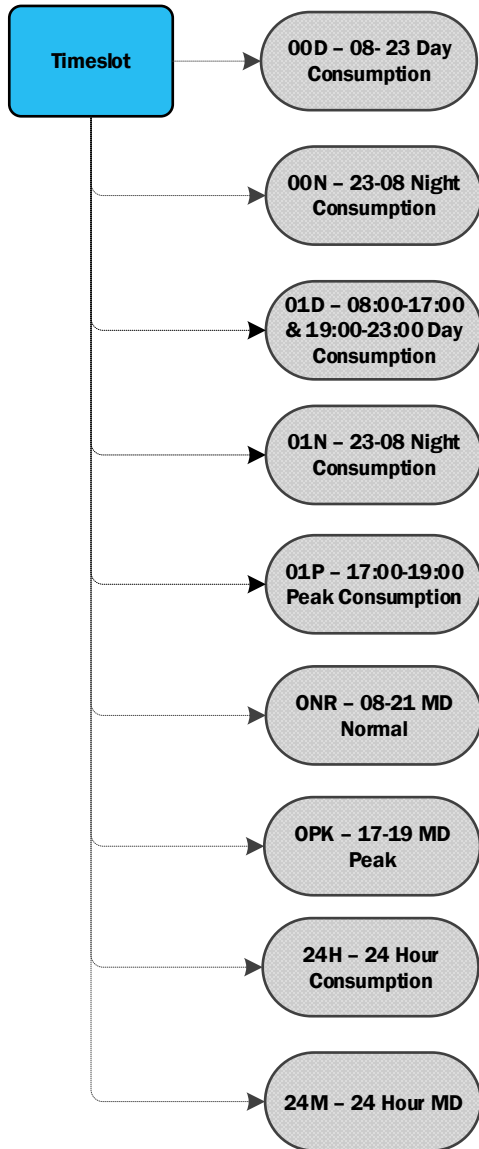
Timeslot

00D – 08- 23 Day Consumption

00N – 23-08 Night Consumption

01D – 08:00-17:00 & 19:00-23:00 Day Consumption

01N – 23-08 Night Consumption

01P – 17:00-19:00 Peak Consumption

0NR – 08-21 MD Normal

0PK – 17-19 MD Peak

24H – 24 Hour Consumption

24M – 24 Hour MD